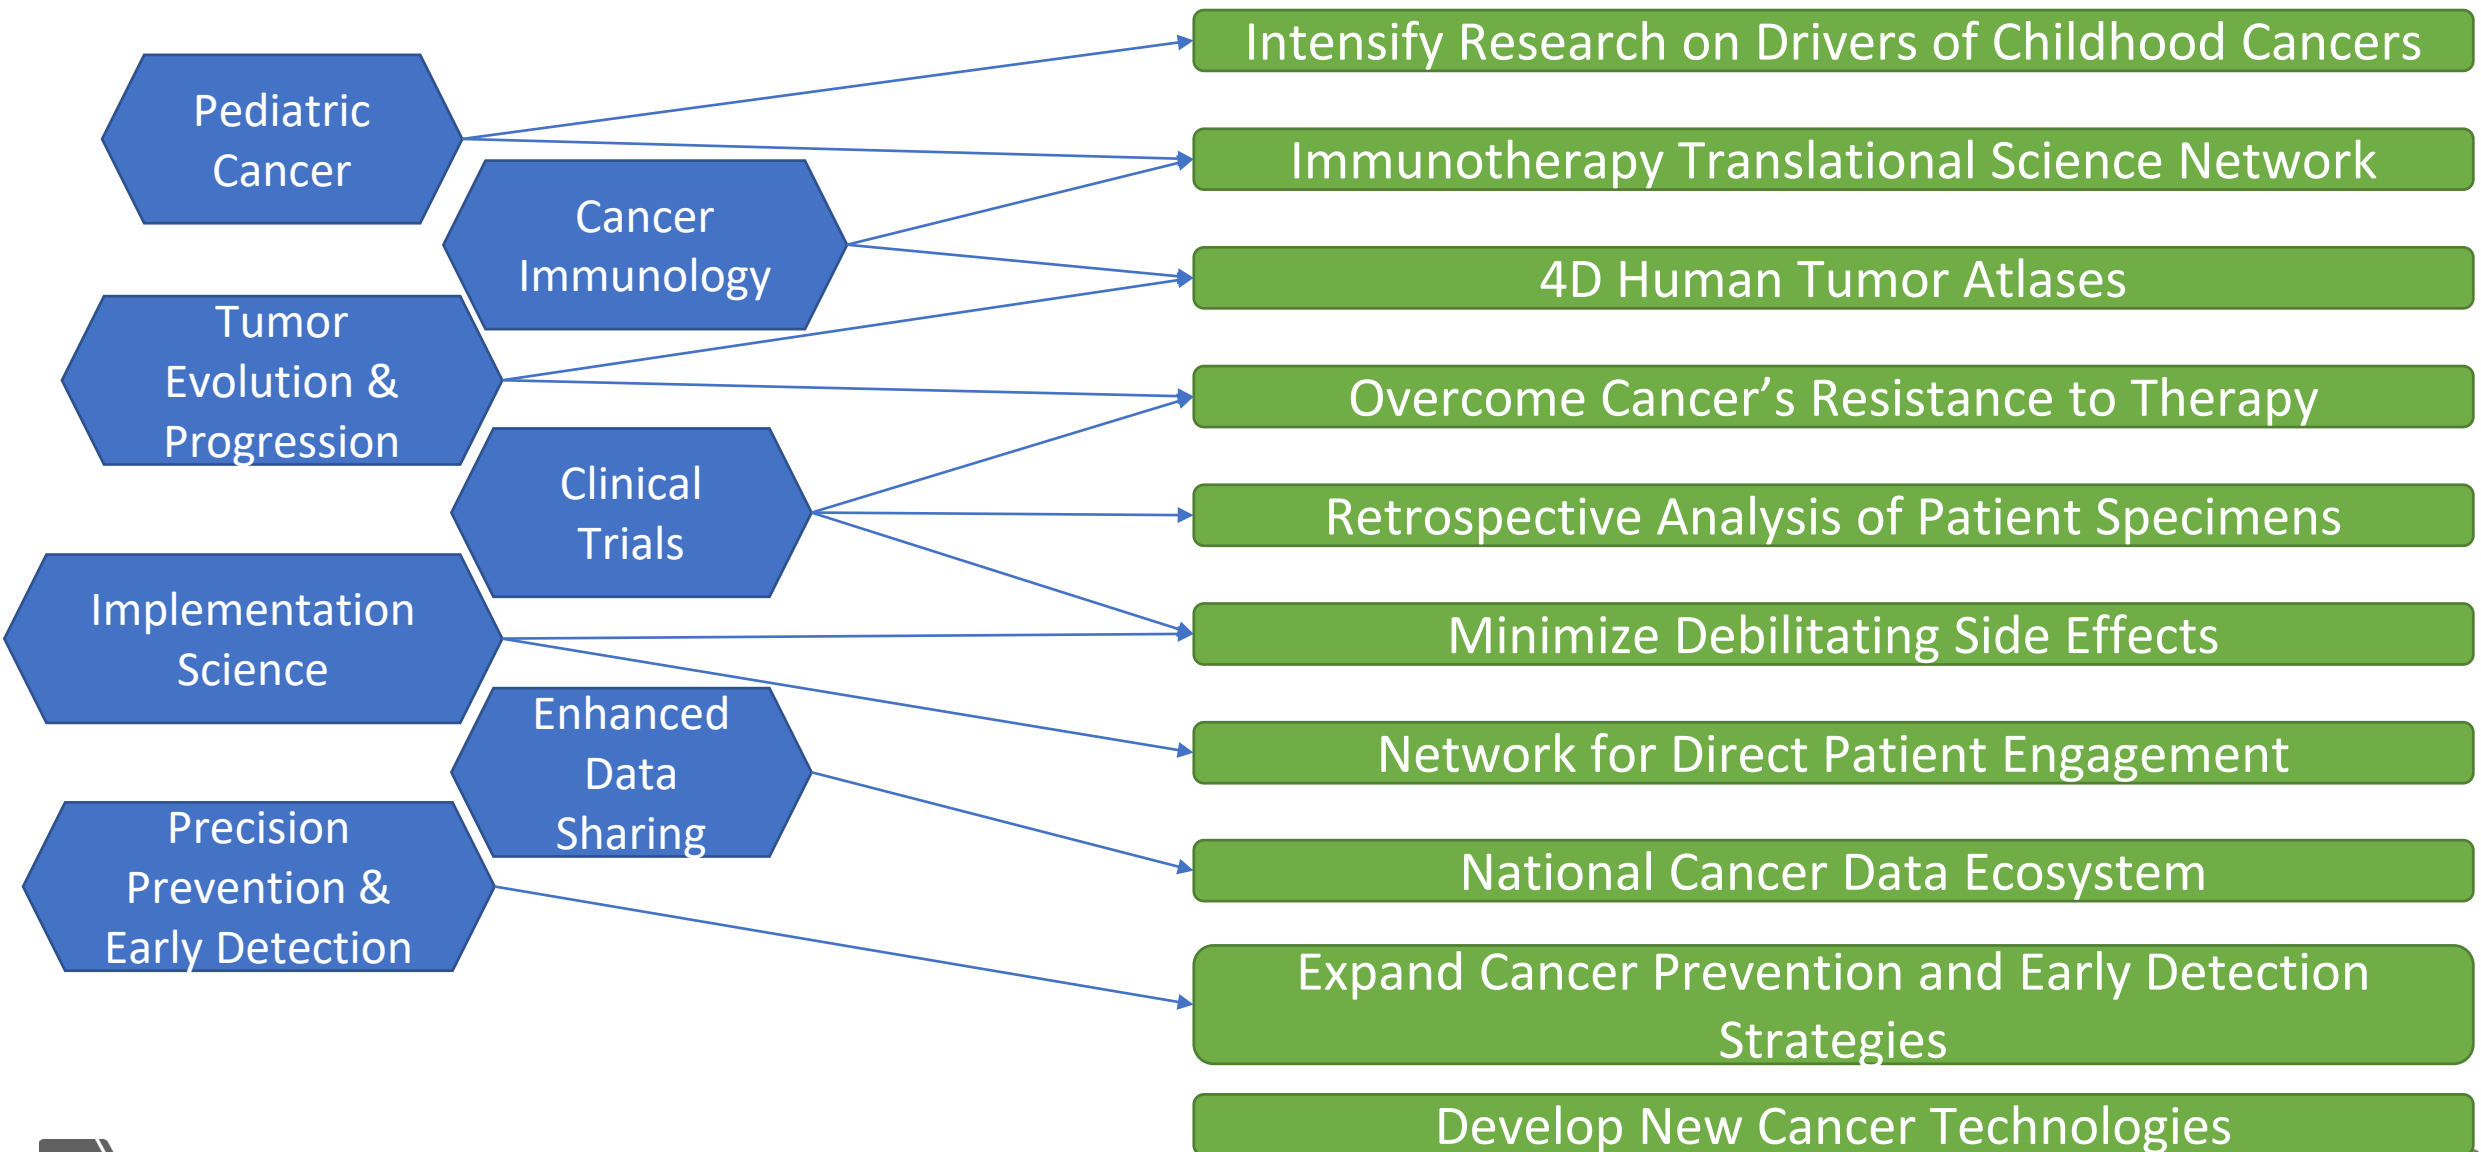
Pediatric Cancer

Cancer Immunology

Tumor Evolution & Progression

Clinical Trials

Implementation Science

Enhanced Data Sharing

Precision Prevention & Early Detection

Intensify Research on Drivers of Childhood Cancers

Immunotherapy Translational Science Network

4D Human Tumor Atlases

Overcome Cancer's Resistance to Therapy

Retrospective Analysis of Patient Specimens

Minimize Debilitating Side Effects

Network for Direct Patient Engagement

National Cancer Data Ecosystem

Expand Cancer Prevention and Early Detection Strategies

Develop New Cancer Technologies